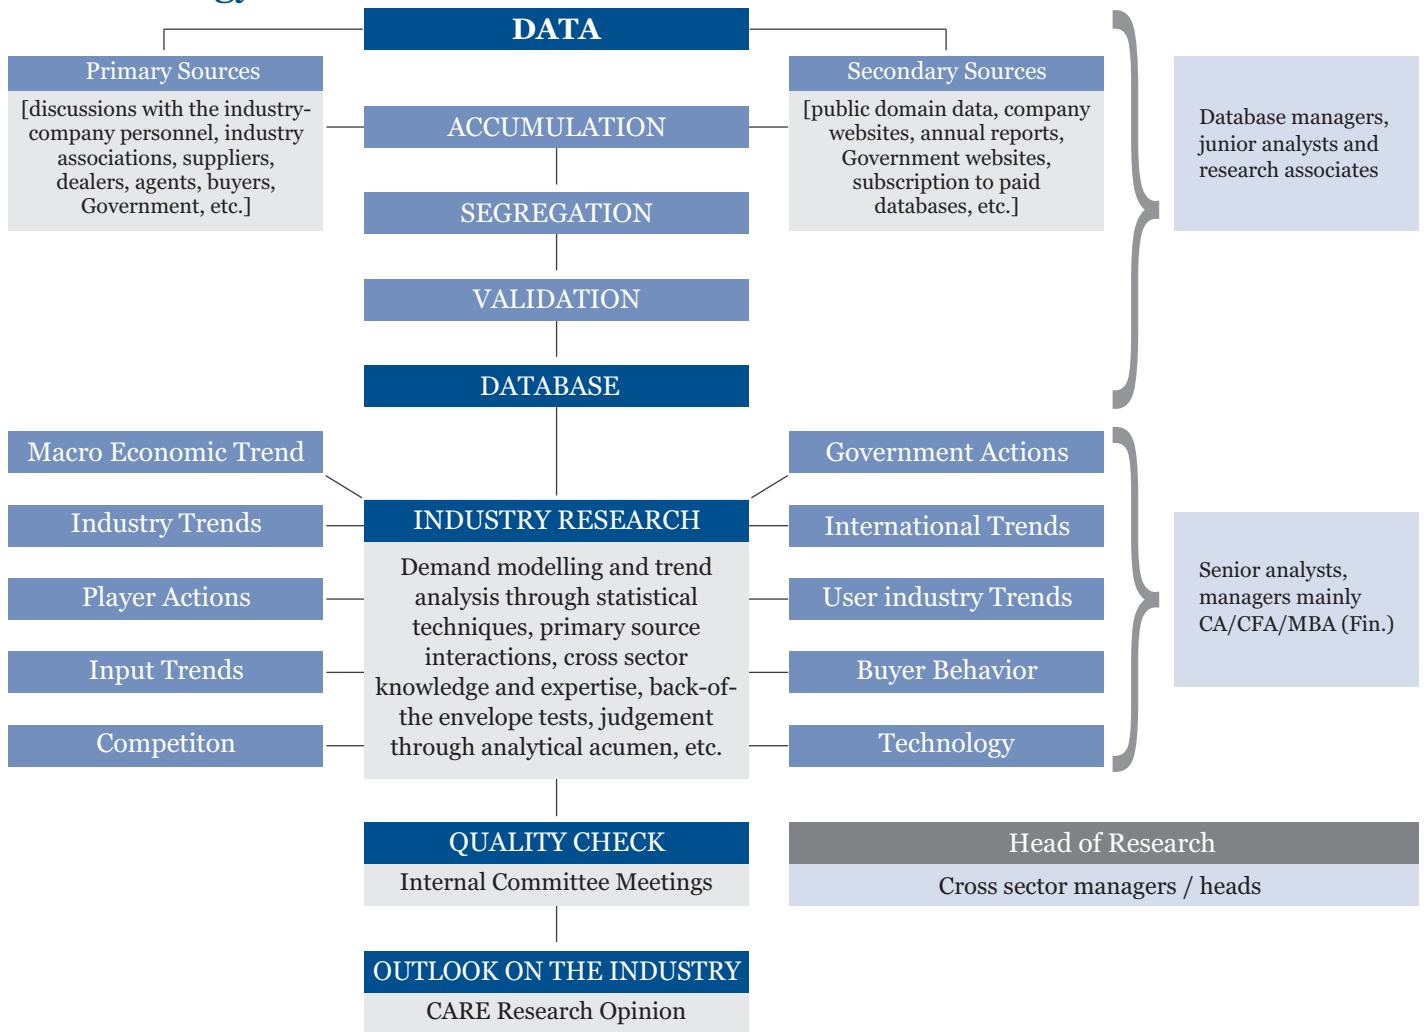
DATA

Primary Sources

[discussions with the industry-company personnel, industry associations, suppliers, dealers, agents, buyers, Government, etc.]

ACCUMULATION

SEGREGATION

VALIDATION

DATABASE

Secondary Sources

[public domain data, company websites, annual reports, Government websites, subscription to paid databases, etc.]

Database managers, junior analysts and research associates

Macro Economic Trend

Industry Trends

Player Actions

Input Trends

Competiton

INDUSTRY RESEARCH

Demand modelling and trend analysis through statistical techniques, primary source interactions, cross sector knowledge and expertise, back-of-the envelope tests, judgement through analytical acumen, etc.

Government Actions

International Trends

User industry Trends

Buyer Behavior

Technology

Senior analysts, managers mainly CA/CFA/MBA (Fin.)

QUALITY CHECK

Internal Committee Meetings

Head of Research

Cross sector managers / heads

OUTLOOK ON THE INDUSTRY

CARE Research Opinion